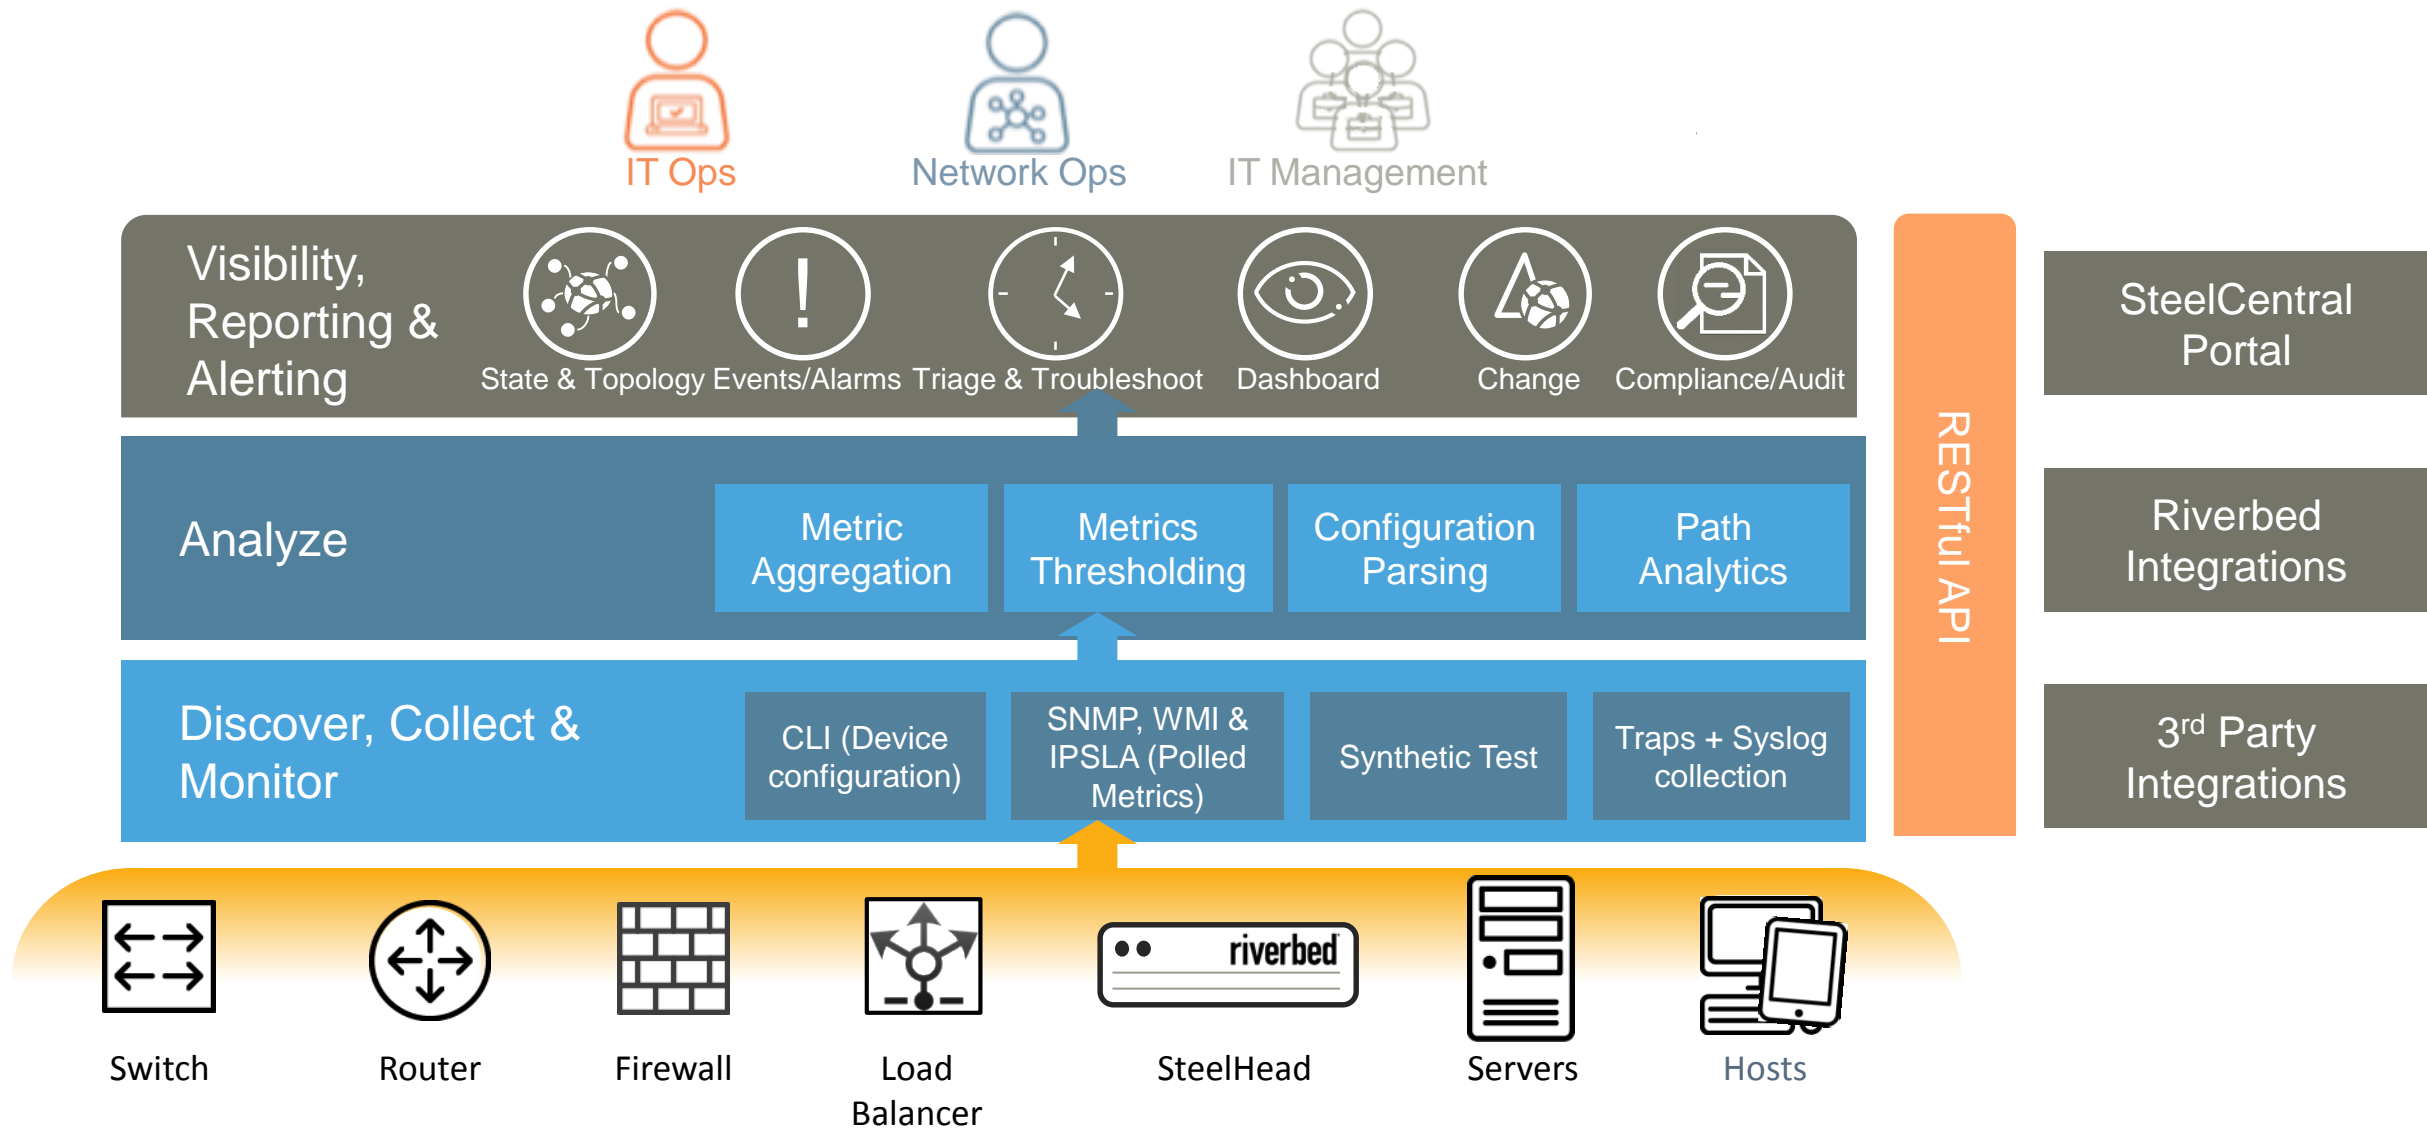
IT Ops
Network Ops
IT Management

Visibility, Reporting & Alerting
State & Topology
Events/Alarms
Triage & Troubleshoot
Dashboard
Change
Compliance/Audit

Analyze
Metric Aggregation
Metrics Thresholding
Configuration Parsing
Path Analytics

Discover, Collect & Monitor
CLI (Device configuration)
SNMP, WMI & IPSLA (Polled Metrics)
Synthetic Test
Traps + Syslog collection

RESTful API

SteelCentral Portal
Riverbed Integrations
$3^{rd}$ Party Integrations

riverbed

Switch
Router
Firewall
Load Balancer
SteelHead
Servers
Hosts